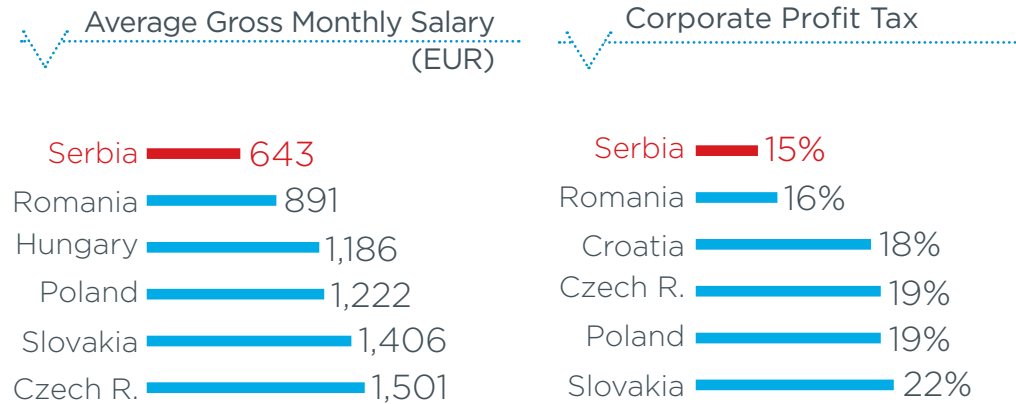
Average Gross Monthly Salary (EUR)

Serbia 643
Romania 891
Hungary 1,186
Poland 1,222
Slovakia 1,406
Czech R. 1,501

Corporate Profit Tax

Serbia 15%
Romania 16%
Croatia 18%
Czech R. 19%
Poland 19%
Slovakia 22%